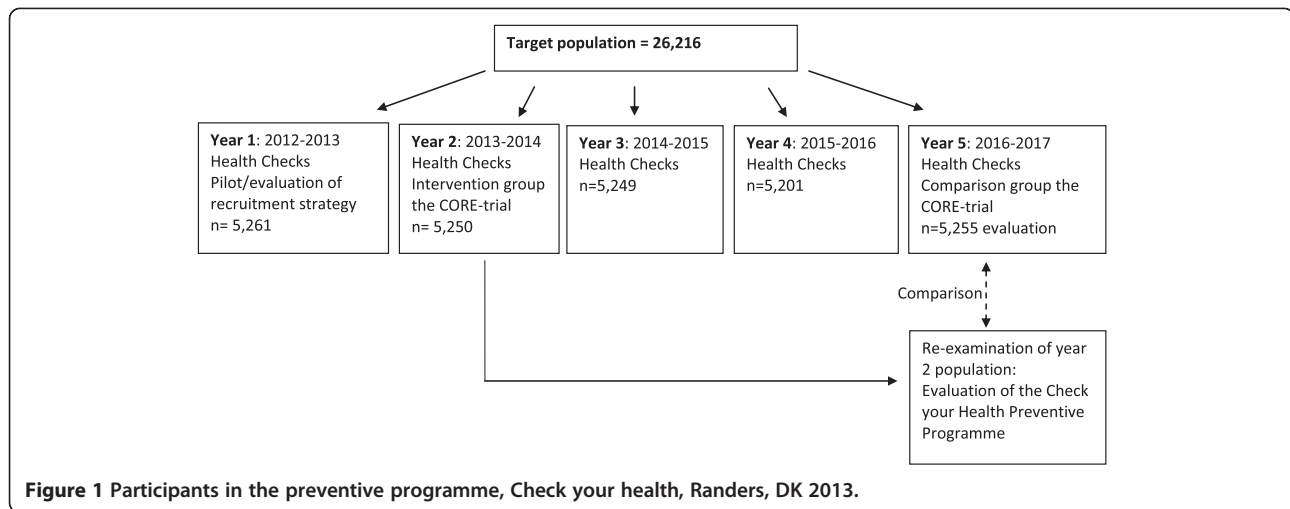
Target population = 26,216

Year 1: 2012-2013 Health Checks Pilot/evaluation of recruitment strategy n= 5,261

Year 2: 2013-2014 Health Checks Intervention group the CORE-trial n= 5,250

Year 3: 2014-2015 Health Checks n=5,249

Year 4: 2015-2016 Health Checks n=5,201

Year 5: 2016-2017 Health Checks Comparison group the CORE-trial n=5,255 evaluation

Comparison

Re-examination of year 2 population: Evaluation of the Check your Health Preventive Programme

Figure 1 Participants in the preventive programme, Check your health, Randers, DK 2013.